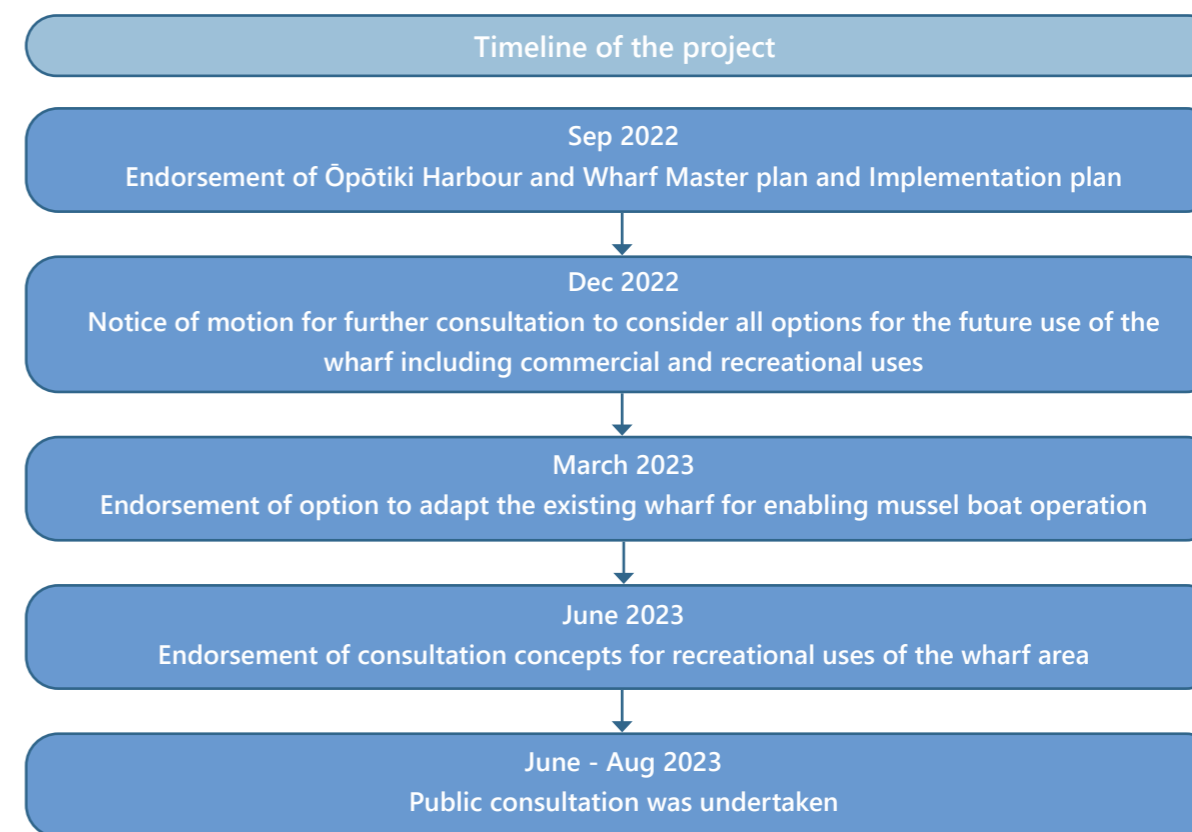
Timeline of the project

Sep 2022
Endorsement of Ōpōtiki Harbour and Wharf Master plan and Implementation plan

Dec 2022
Notice of motion for further consultation to consider all options for the future use of the wharf including commercial and recreational uses

March 2023
Endorsement of option to adapt the existing wharf for enabling mussel boat operation

June 2023
Endorsement of consultation concepts for recreational uses of the wharf area

June - Aug 2023
Public consultation was undertaken